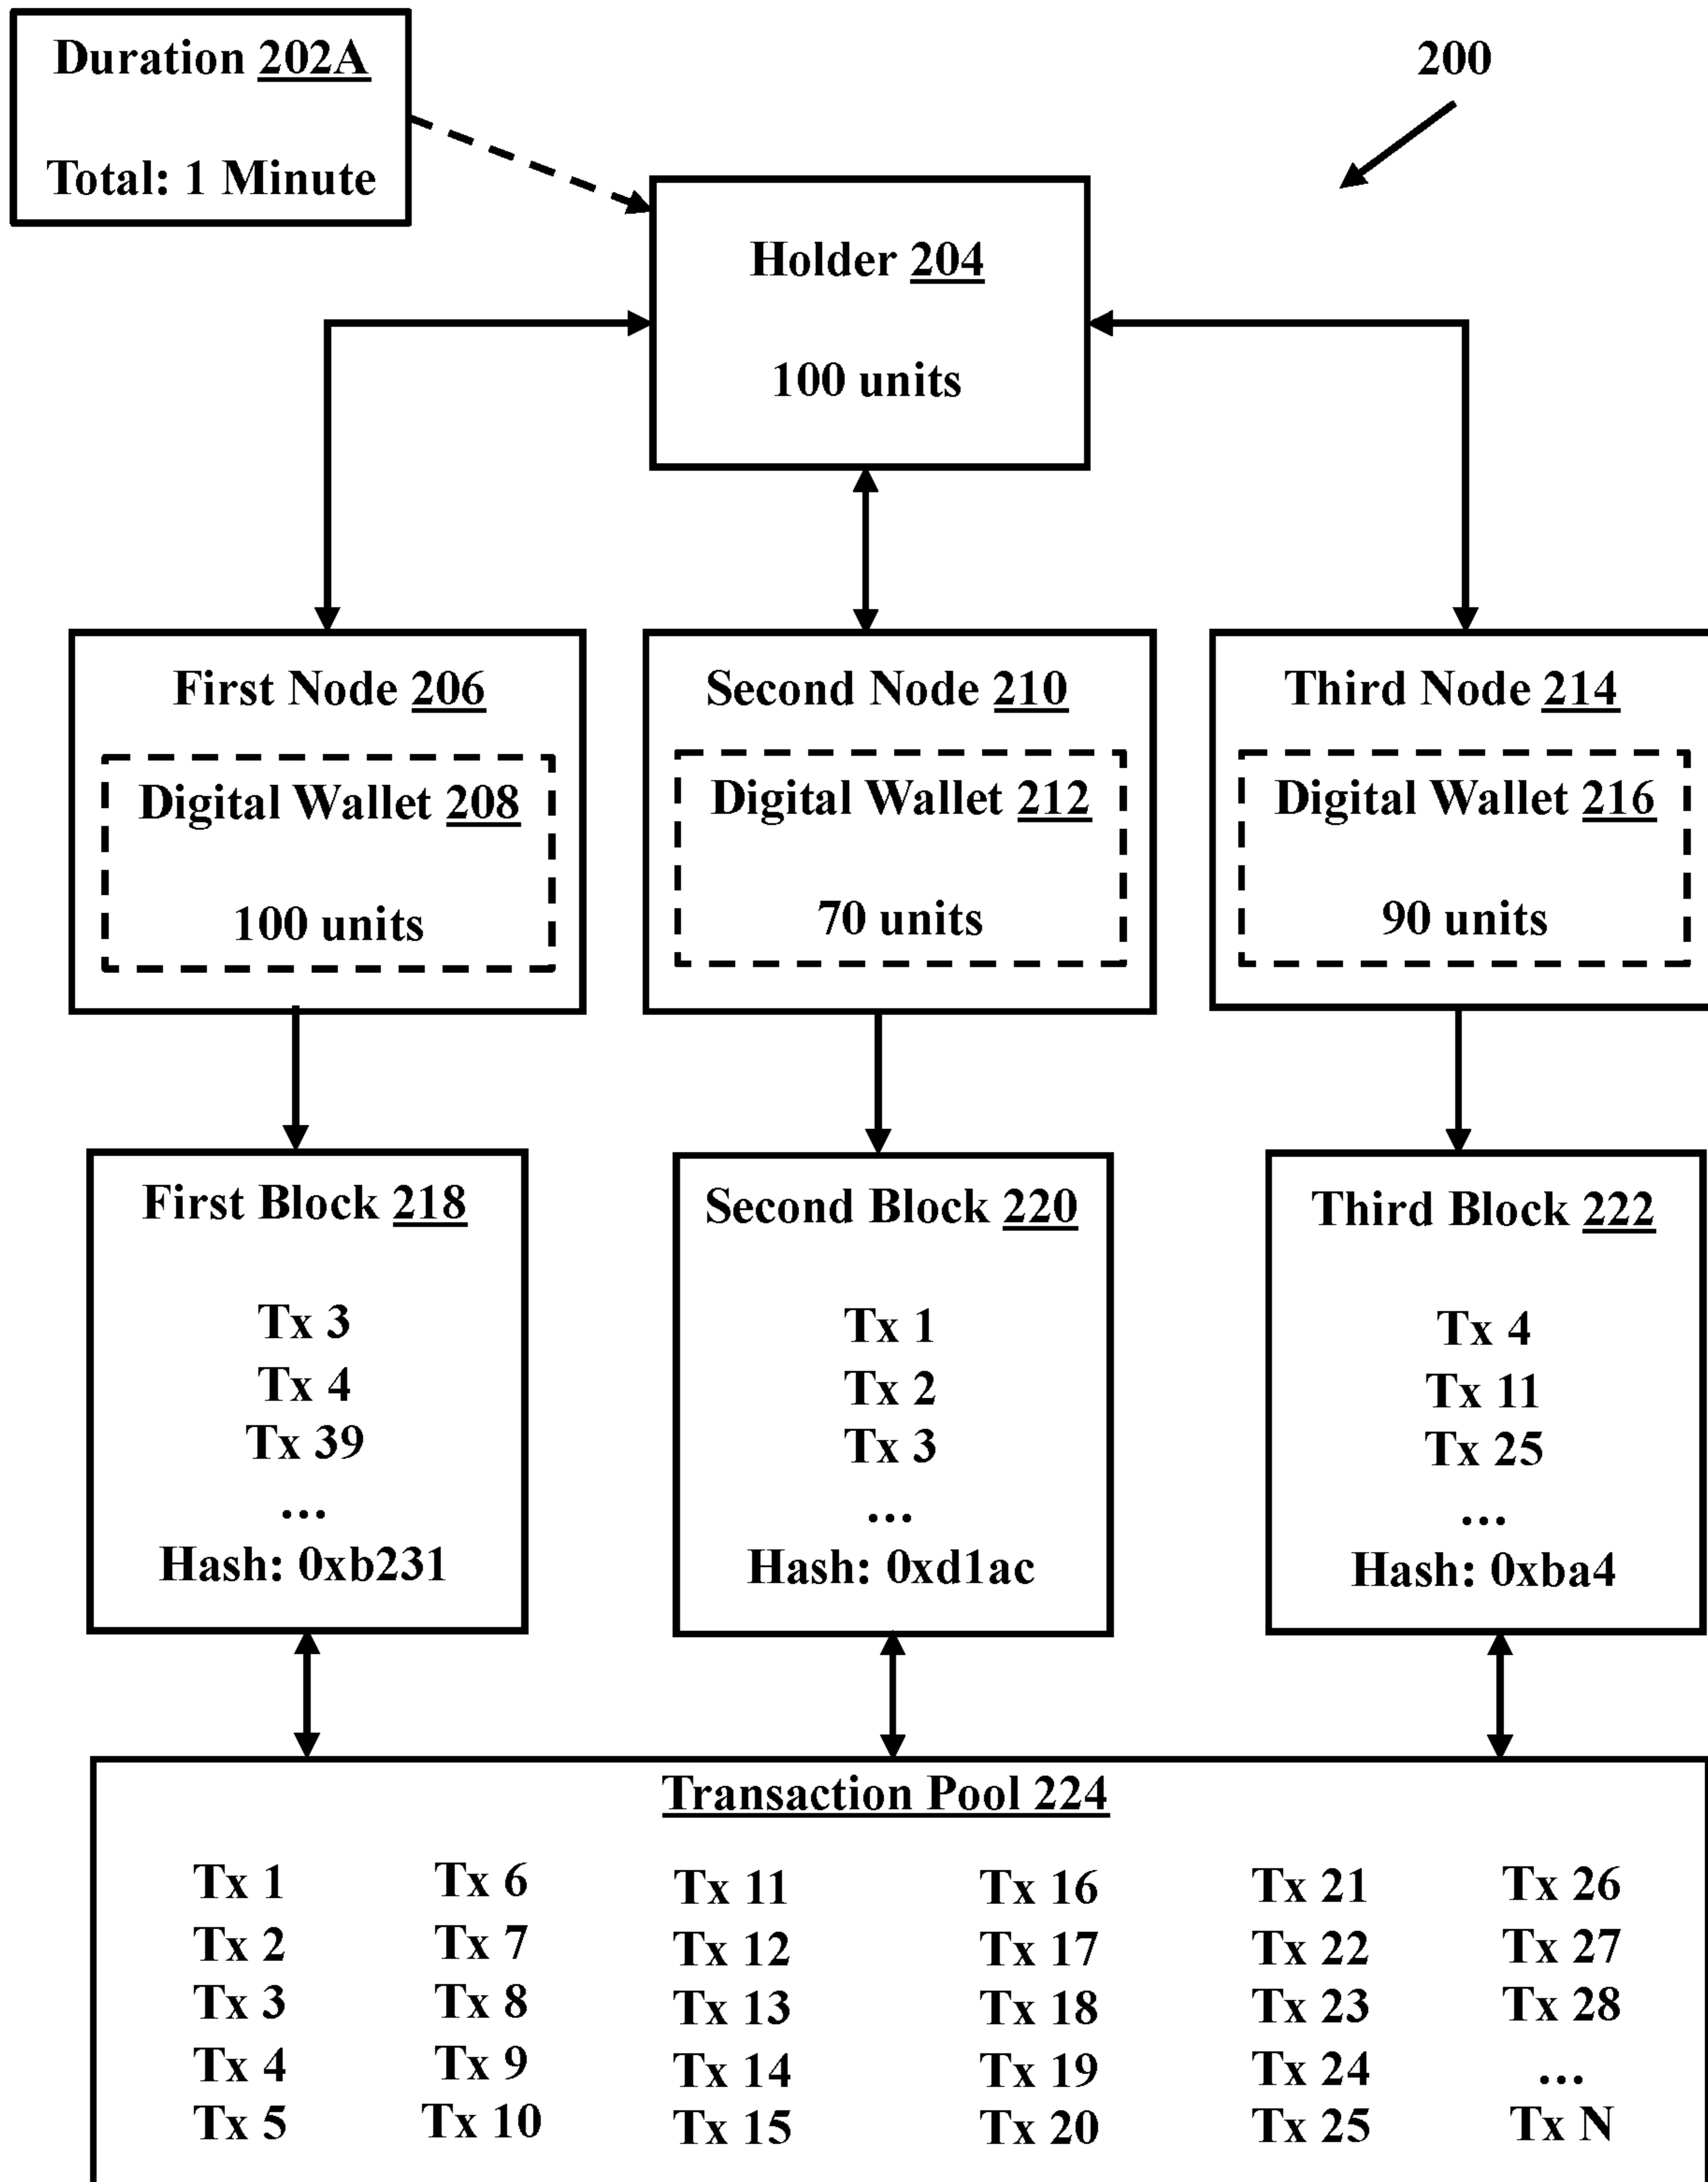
Duration 202A

Total: 1 Minute

200

Holder 204

100 units

First Node 206

Digital Wallet 208

100 units

Second Node 210

Digital Wallet 212

70 units

Third Node 214

Digital Wallet 216

90 units

First Block 218

Tx 3
Tx 4
Tx 39
...
Hash: 0xb231

Second Block 220

Tx 1
Tx 2
Tx 3
...
Hash: 0xd1ac

Third Block 222

Tx 4
Tx 11
Tx 25
...
Hash: 0xba4

Transaction Pool 224

| | | | | | |
|---|---|---|---|---|---|
| Tx 1 | Tx 6 | Tx 11 | Tx 16 | Tx 21 | Tx 26 |
| Tx 2 | Tx 7 | Tx 12 | Tx 17 | Tx 22 | Tx 27 |
| Tx 3 | Tx 8 | Tx 13 | Tx 18 | Tx 23 | Tx 28 |
| Tx 4 | Tx 9 | Tx 14 | Tx 19 | Tx 24 | ... |
| Tx 5 | Tx 10 | Tx 15 | Tx 20 | Tx 25 | Tx N |